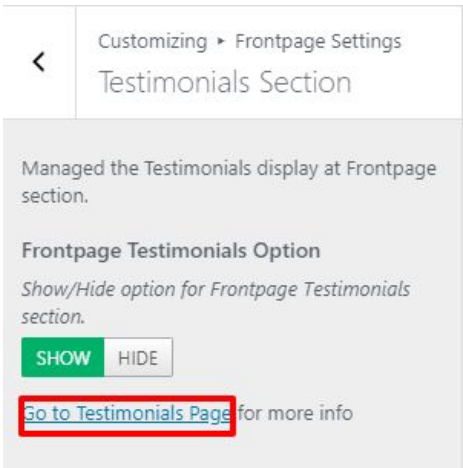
<

Customizing ▸ Frontpage Settings

Testimonials Section

Managed the Testimonials display at Frontpage section.

Frontpage Testimonials Option

Show/Hide option for Frontpage Testimonials section.

SHOW HIDE

Go to Testimonials Page for more info